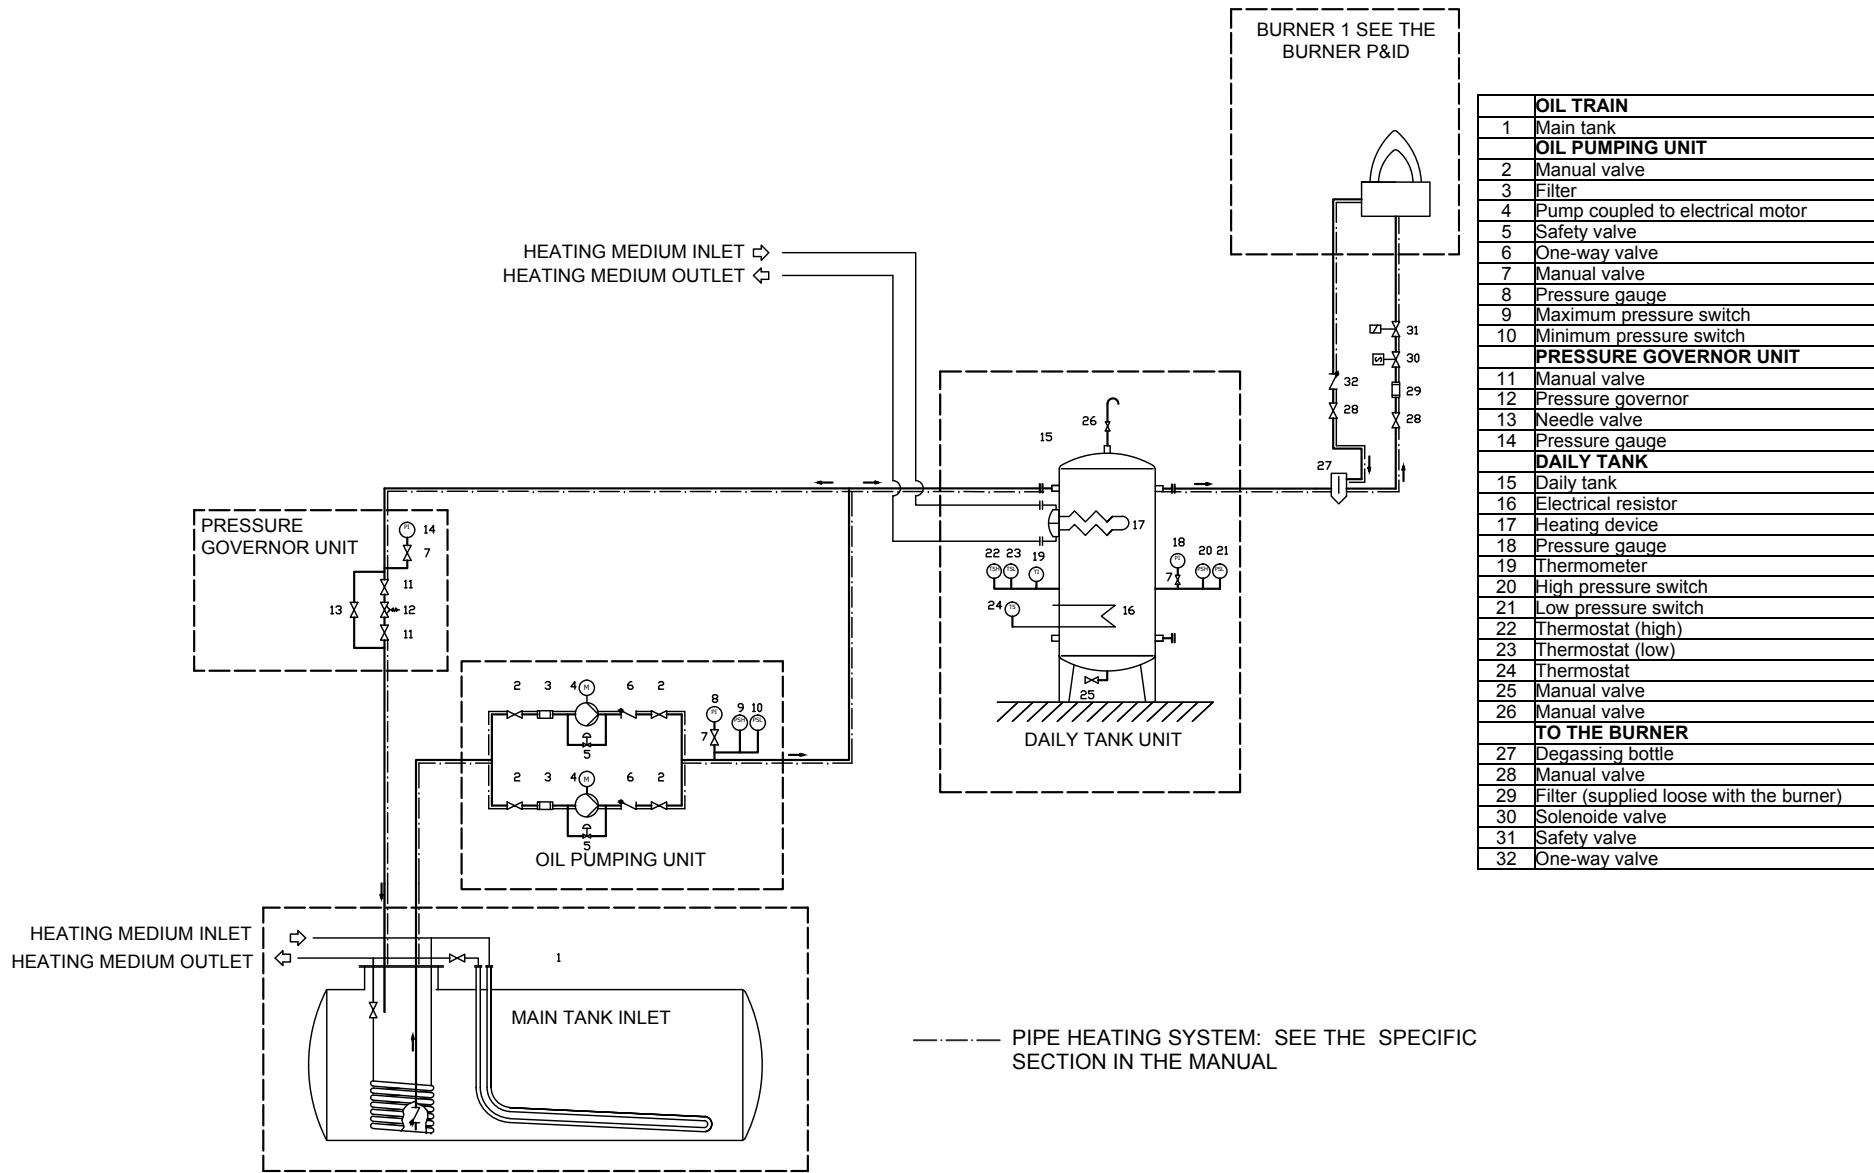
BURNER 1 SEE THE BURNER P&ID

HEATING MEDIUM INLET
HEATING MEDIUM OUTLET

PRESSURE GOVERNOR UNIT

14
7
11
13
12
11

15
26
17
22 23 19
18
20 21
7
24
16
25

DAILY TANK UNIT

31
30
32
29
28
28
27

2 3 4 M 6 2
5
8
9 10
7
2 3 4 M 6 2
5

OIL PUMPING UNIT

HEATING MEDIUM INLET
HEATING MEDIUM OUTLET

1

MAIN TANK INLET

PIPE HEATING SYSTEM: SEE THE SPECIFIC SECTION IN THE MANUAL

| | OIL TRAIN |
|---|---|
| 1 | Main tank |
| | OIL PUMPING UNIT |
| 2 | Manual valve |
| 3 | Filter |
| 4 | Pump coupled to electrical motor |
| 5 | Safety valve |
| 6 | One-way valve |
| 7 | Manual valve |
| 8 | Pressure gauge |
| 9 | Maximum pressure switch |
| 10 | Minimum pressure switch |
| | PRESSURE GOVERNOR UNIT |
| 11 | Manual valve |
| 12 | Pressure governor |
| 13 | Needle valve |
| 14 | Pressure gauge |
| | DAILY TANK |
| 15 | Daily tank |
| 16 | Electrical resistor |
| 17 | Heating device |
| 18 | Pressure gauge |
| 19 | Thermometer |
| 20 | High pressure switch |
| 21 | Low pressure switch |
| 22 | Thermostat (high) |
| 23 | Thermostat (low) |
| 24 | Thermostat |
| 25 | Manual valve |
| 26 | Manual valve |
| | TO THE BURNER |
| 27 | Degassing bottle |
| 28 | Manual valve |
| 29 | Filter (supplied loose with the burner) |
| 30 | Solenoide valve |
| 31 | Safety valve |
| 32 | One-way valve |